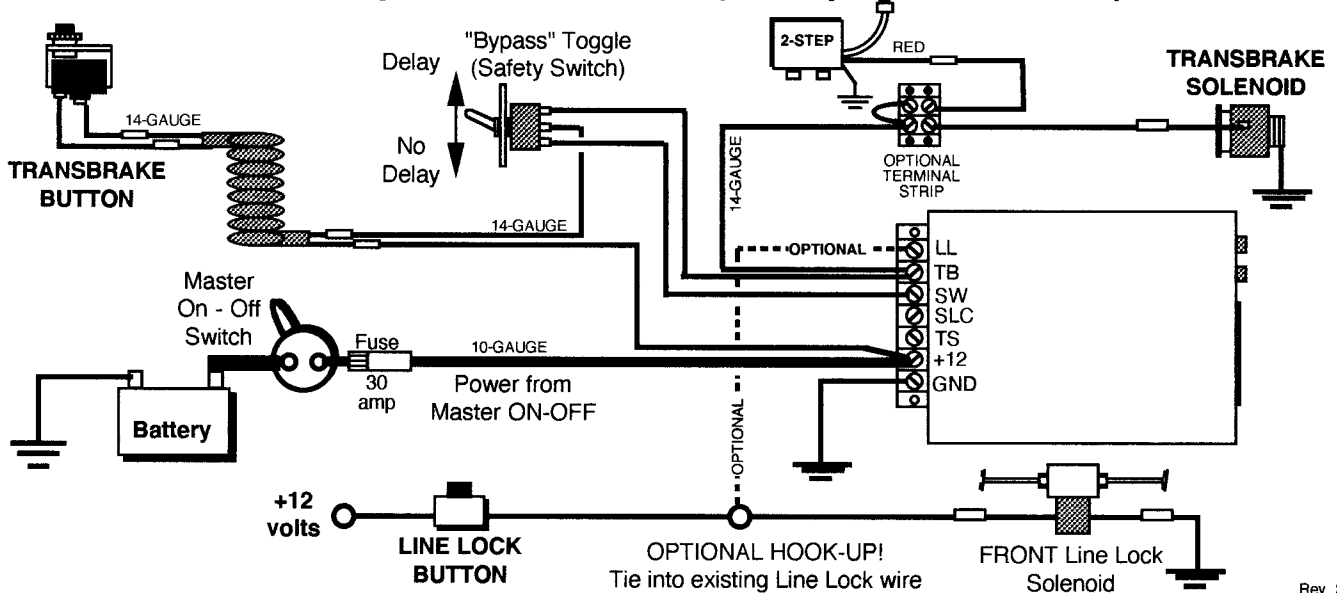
"Bypass" Toggle
(Safety Switch)

Delay

No
Delay

2-STEP

RED

TRANSBRAKE
SOLENOID

14-GAUGE

TRANSBRAKE
BUTTON

14-GAUGE

OPTIONAL
TERMINAL
STRIP

14-GAUGE

OPTIONAL

LL
TB
SW
SLC
TS
+12
GND

Master
On - Off
Switch

Fuse

30
amp

10-GAUGE

Power from
Master ON-OFF

Battery

OPTIONAL

+12
volts

LINE LOCK
BUTTON

OPTIONAL HOOK-UP!
Tie into existing Line Lock wire

FRONT Line Lock
Solenoid

Rev. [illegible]